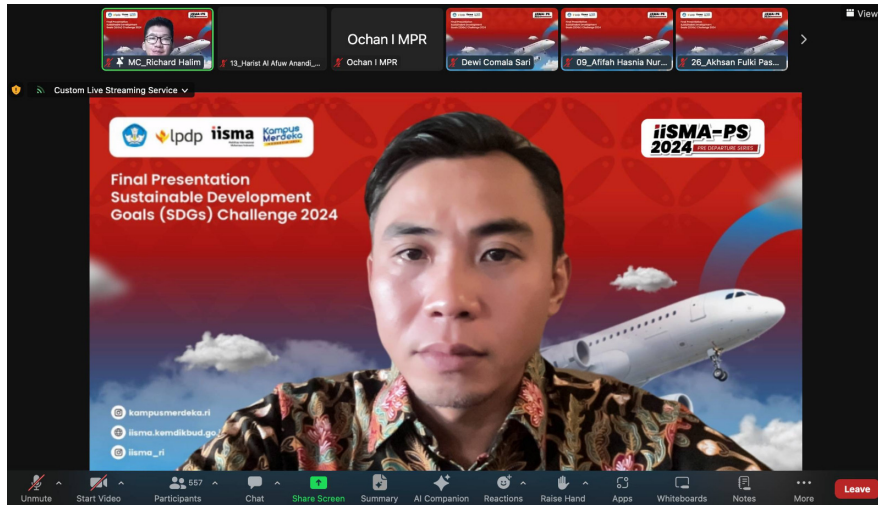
View

MC_Richard Halim

13_Harist Al Afuw Anandi_...

Ochan I MPR

Ochan I MPR

Dewi Comala Sari

09_Afifah Hasnia Nur...

26_Akhsan Fulki Pas...

Custom Live Streaming Service

lpdp iisma Kampus Merdeka

iiSMA-PS 2024 PRE DEPARTURE SERIES

Final Presentation Sustainable Development Goals (SDGs) Challenge 2024

kampusmerdeka.ri

iisma.kemdikbud.go.id

iisma_ri

Unmute

Start Video

Participants 557

Chat

Share Screen

Summary

AI Companion

Reactions

Raise Hand

Apps

Whiteboards

Notes

More

Leave